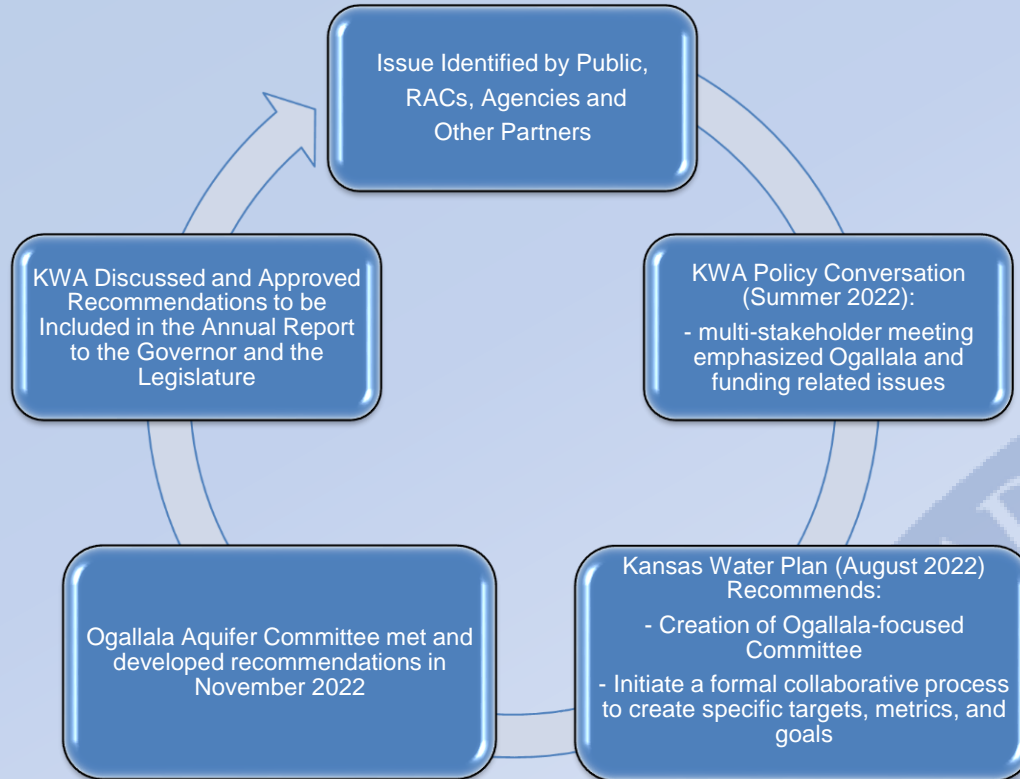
Issue Identified by Public, RACs, Agencies and Other Partners

KWA Policy Conversation (Summer 2022):

- multi-stakeholder meeting emphasized Ogallala and funding related issues

Kansas Water Plan (August 2022) Recommends:

- Creation of Ogallala-focused Committee

- Initiate a formal collaborative process to create specific targets, metrics, and goals

Ogallala Aquifer Committee met and developed recommendations in November 2022

KWA Discussed and Approved Recommendations to be Included in the Annual Report to the Governor and the Legislature